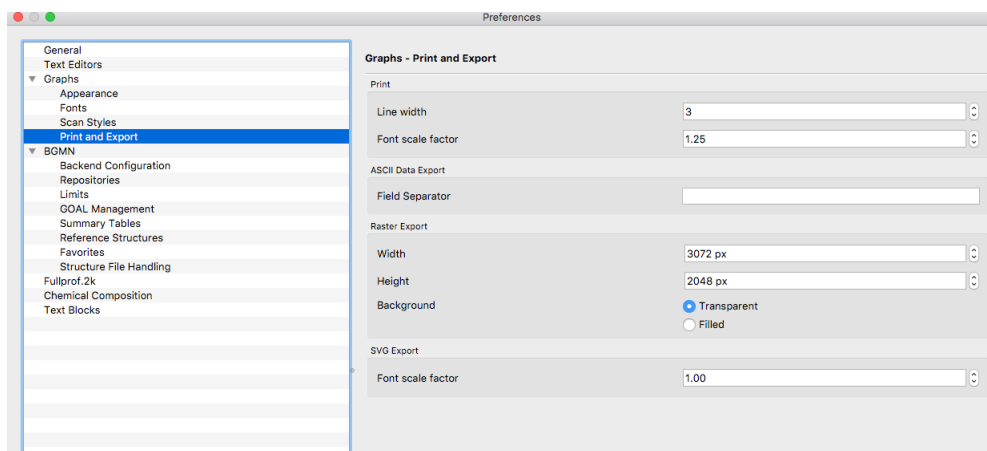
Preferences

General
Text Editors
Graphs
Appearance
Fonts
Scan Styles
Print and Export
BGMN
Backend Configuration
Repositories
Limits
GOAL Management
Summary Tables
Reference Structures
Favorites
Structure File Handling
Fullprof.2k
Chemical Composition
Text Blocks

Graphs - Print and Export

Print
Line width 3
Font scale factor 1.25

ASCII Data Export
Field Separator

Raster Export
Width 3072 px
Height 2048 px
Background
Transparent
Filled

SVG Export
Font scale factor 1.00